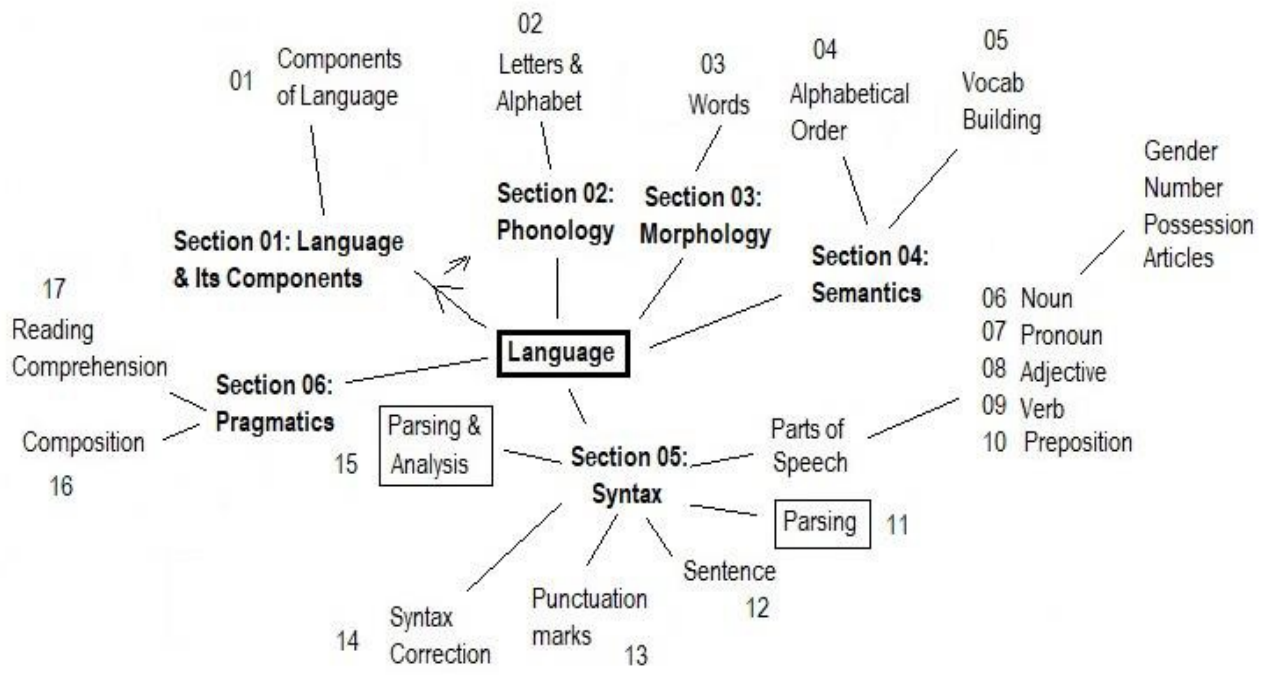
01 Components of Language

02 Letters & Alphabet

03 Words

04 Alphabetical Order

05 Vocab Building

Section 01: Language & Its Components

Section 02: Phonology

Section 03: Morphology

Section 04: Semantics

Gender
Number
Possession
Articles

17 Reading Comprehension

Language

06 Noun
07 Pronoun
08 Adjective
09 Verb
10 Preposition

Section 06: Pragmatics

Composition
16

Parsing & Analysis
15

Section 05: Syntax

Parts of Speech

Parsing 11

Sentence
12

Punctuation marks
13

14 Syntax Correction